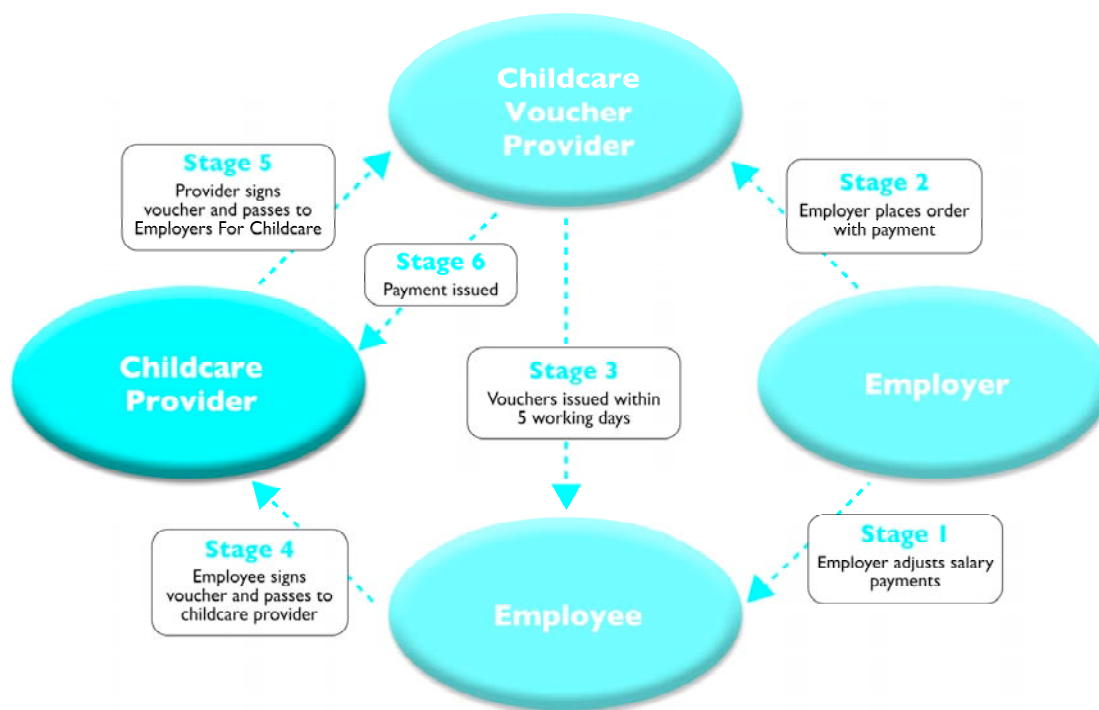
Childcare Voucher Provider

Stage 5
Provider signs voucher and passes to Employers For Childcare

Stage 2
Employer places order with payment

Stage 6
Payment issued

Childcare Provider

Stage 3
Vouchers issued within 5 working days

Employer

Stage 1
Employer adjusts salary payments

Stage 4
Employee signs voucher and passes to childcare provider

Employee